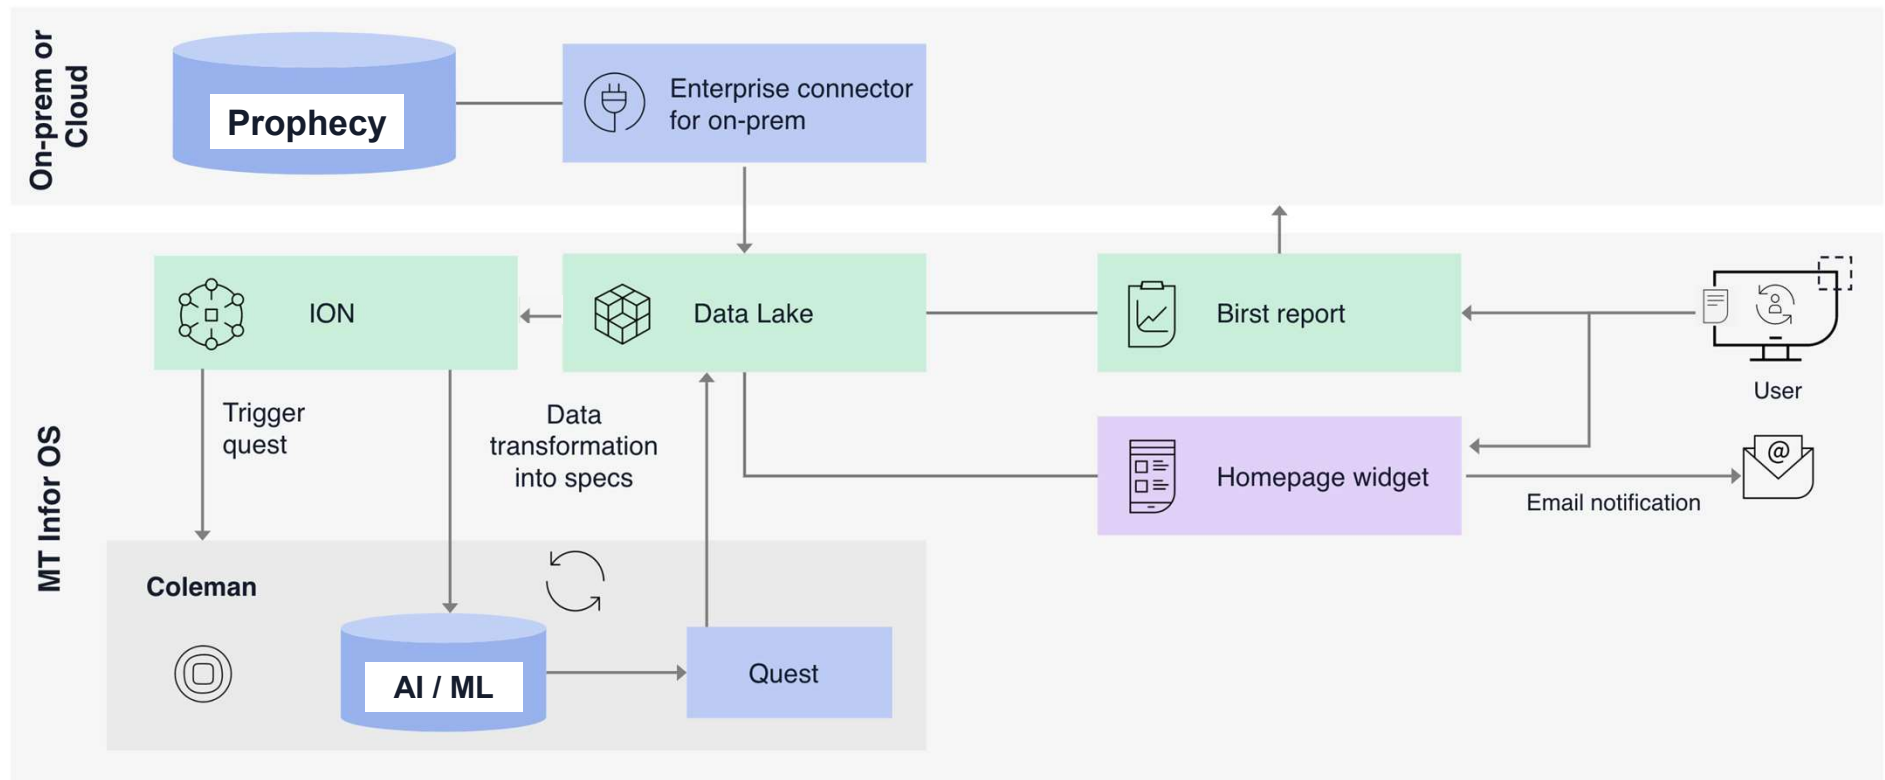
On-prem or Cloud

Prophecy

Enterprise connector for on-prem

MT Infor OS

ION

Data Lake

Birst report

User

Trigger quest

Data transformation into specs

Homepage widget

Email notification

Coleman

AI / ML

Quest